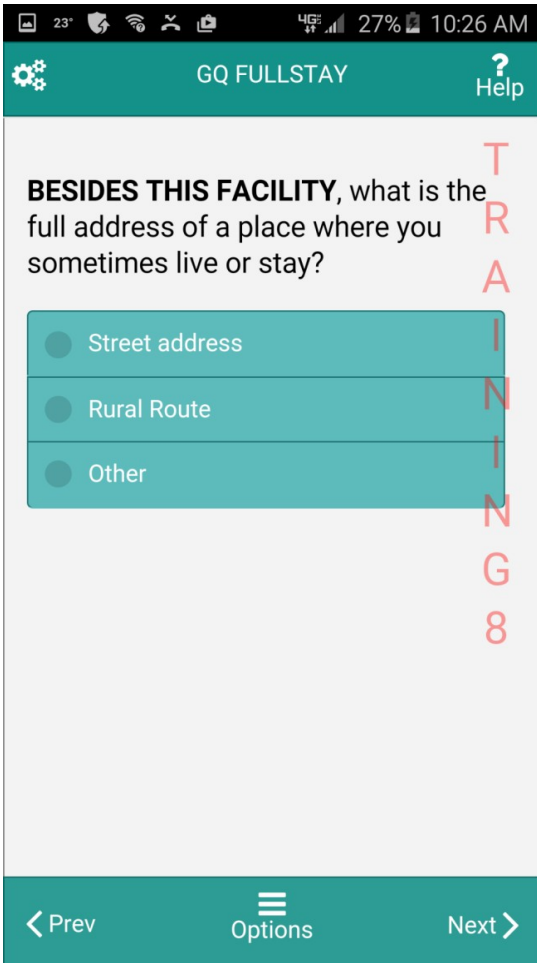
23° 4G 27% 10:26 AM

GQ FULLSTAY

Help

BESIDES THIS FACILITY, what is the full address of a place where you sometimes live or stay?

Street address

Rural Route

Other

TRAINING8

Prev

Options

Next